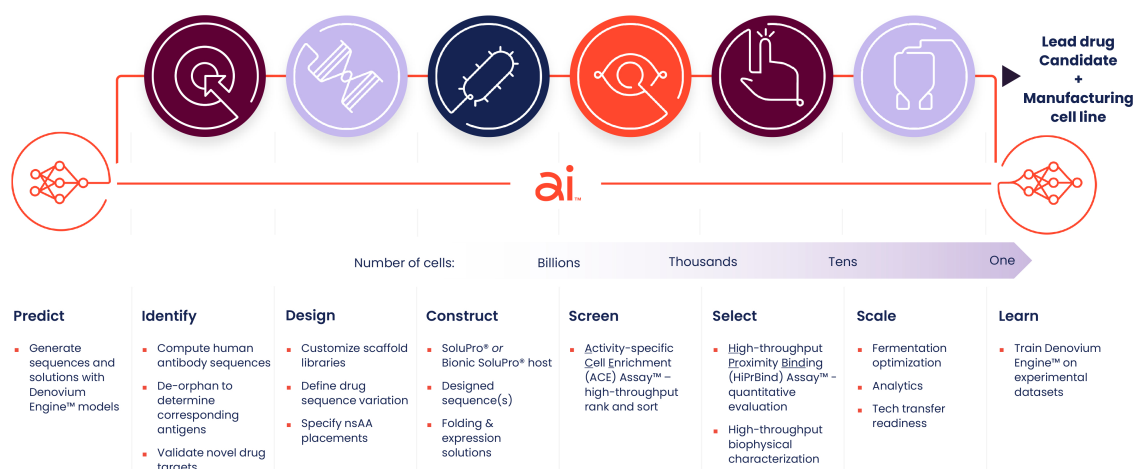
Lead drug Candidate + Manufacturing cell line

ai™

Number of cells: Billions Thousands Tens One

Predict
- Generate sequences and solutions with Denovium Engine™ models

Identify
- Compute human antibody sequences
- De-orphan to determine corresponding antigens
- Validate novel drug targets

Design
- Customize scaffold libraries
- Define drug sequence variation
- Specify nsAA placements

Construct
- SoluPro® or Bionic SoluPro® host
- Designed sequence(s)
- Folding & expression solutions

Screen
- Activity-specific Cell Enrichment (ACE) Assay™ – high-throughput rank and sort

Select
- High-throughput Proximity Binding (HiPrBind) Assay™ - quantitative evaluation
- High-throughput biophysical characterization

Scale
- Fermentation optimization
- Analytics
- Tech transfer readiness

Learn
- Train Denovium Engine™ on experimental datasets